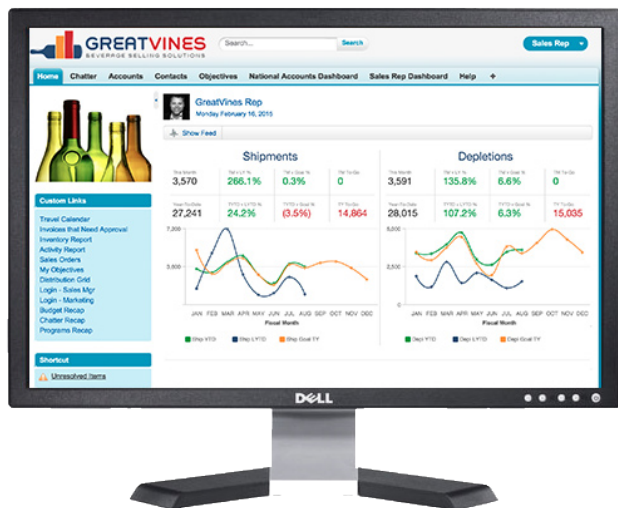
GREATVINES
BEVERAGE SELLING SOLUTIONS
Search...
Search
Sales Rep

Home Chatter Accounts Contacts Objectives National Accounts Dashboard Sales Rep Dashboard Help +

GreatVines Rep
Monday February 16, 2015
Show Feed

Custom Links
Travel Calendar
Invoices that Need Approval
Inventory Report
Activity Report
Sales Orders
My Objectives
Distribution Grid
Login - Sales Mgr
Login - Marketing
Budget Recap
Chatter Recap
Programs Recap

Shortcut
Unresolved Items

Shipments
| This Month | Tot v LY % | Tot v Goal % | TY To Go |
|---|---|---|---|
| 3,570 | 266.1% | 0.3% | 0 |
| Year-To-Date | TYTD v LYTD % | TYTD v Goal % | TY To Go |
| 27,241 | 24.2% | (3.5%) | 14,864 |

7,200
3,600
0
JAN FEB MAR APR MAY JUN JUL AUG SEP OCT NOV DEC
Fiscal Month
Ship YTD Ship LYTD Ship Goal TY

Depletions
| This Month | Tot v LY % | Tot v Goal % | TY To Go |
|---|---|---|---|
| 3,591 | 135.8% | 6.6% | 0 |
| Year-To-Date | TYTD v LYTD % | TYTD v Goal % | TY To Go |
| 28,015 | 107.2% | 6.3% | 15,035 |

5,000
2,500
0
JAN FEB MAR APR MAY JUN JUL AUG SEP OCT NOV DEC
Fiscal Month
Depl YTD Depl LYTD Depl Goal TY

DELL